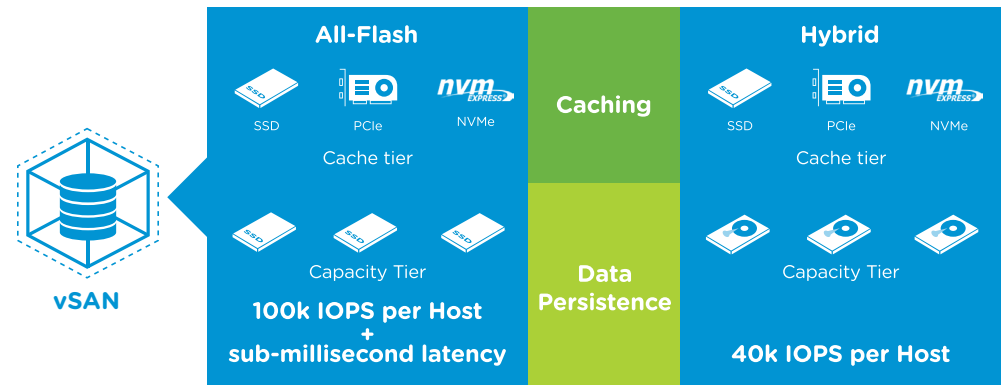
vSAN

All-Flash

SSD

PCIe

nvm EXPRESS

NVMe

Cache tier

SSD

SSD

SSD

Capacity Tier

100k IOPS per Host
+
sub-millisecond latency

Caching

Data Persistence

Hybrid

SSD

PCIe

nvm EXPRESS

NVMe

Cache tier

Capacity Tier

40k IOPS per Host